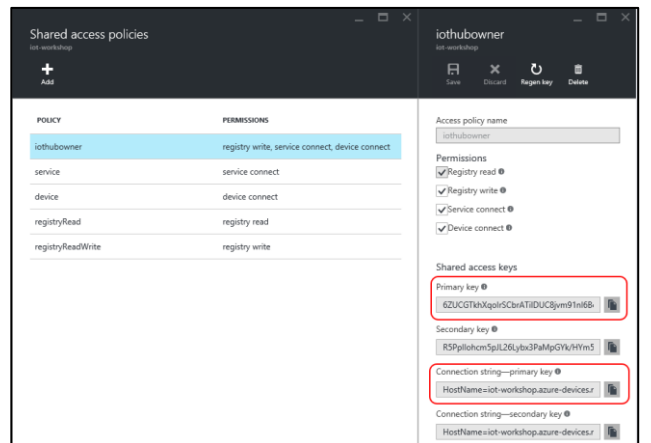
Shared access policies
iot-workshop

Add

| POLICY | PERMISSIONS |
|---|---|
| iothubowner | registry write, service connect, device connect |
| service | service connect |
| device | device connect |
| registryRead | registry read |
| registryReadWrite | registry write |

iothubowner
iot-workshop

Save Discard Regen key Delete

Access policy name
iothubowner

Permissions
Registry read
Registry write
Service connect
Device connect

Shared access keys
Primary key
6ZUCGTkhXqolrSCbrATiIDUC8jvm91nl68
Secondary key
R5Ppllohcm5pJL26Lybx3PaMpGYk/HYm5
Connection string—primary key
HostName=iot-workshop.azure-devices.r
Connection string—secondary key
HostName=iot-workshop.azure-devices.r